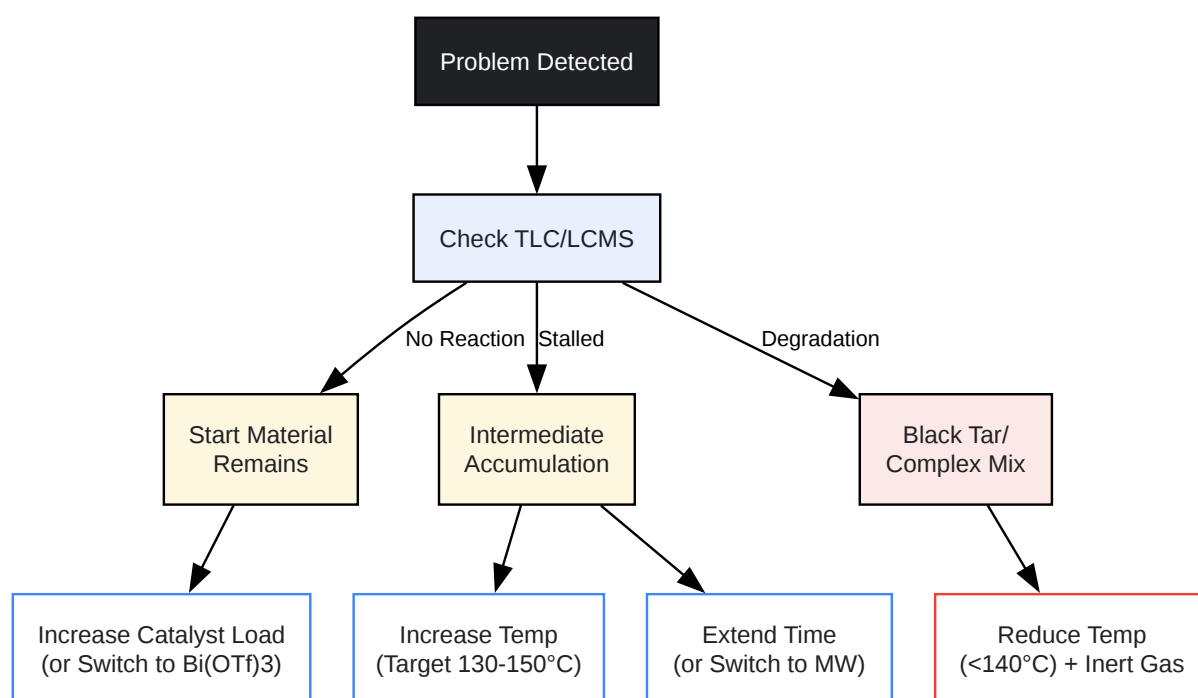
Problem Detected

Check TLC/LCMS

No Reaction

Stalled

Degradation

Start Material Remains

Intermediate Accumulation

Black Tar/ Complex Mix

Increase Catalyst Load (or Switch to Bi(OTf)3)

Increase Temp (Target 130-150°C)

Extend Time (or Switch to MW)

Reduce Temp (<140°C) + Inert Gas